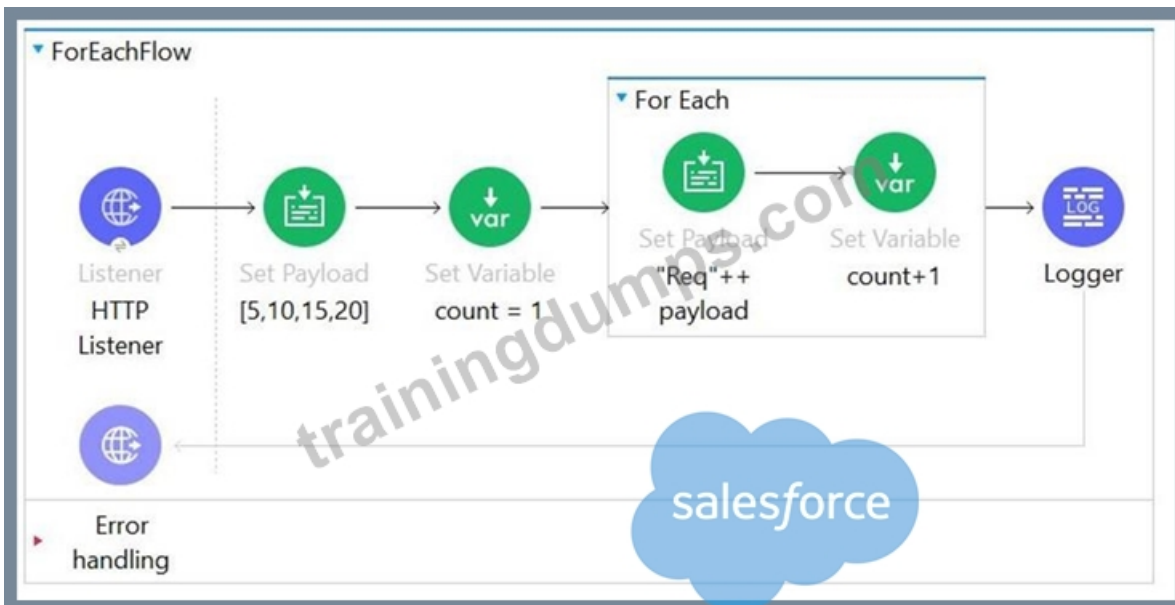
ForEachFlow

Listener
HTTP Listener

Set Payload
[5,10,15,20]

var
Set Variable
count = 1

For Each

Set Payload
"Req"++ payload

var
Set Variable
count+1

LOG
Logger

Error handling

trainingdumps.com

salesforce